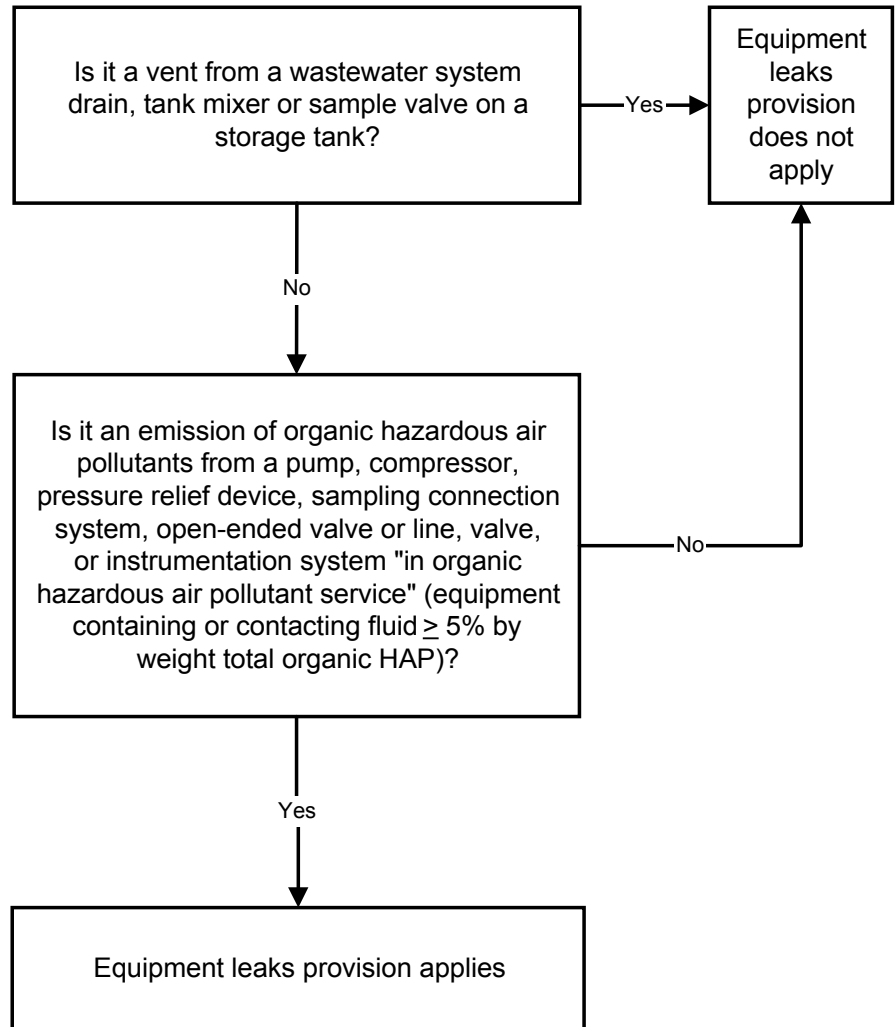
Is it a vent from a wastewater system drain, tank mixer or sample valve on a storage tank?

Yes

Equipment leaks provision does not apply

No

Is it an emission of organic hazardous air pollutants from a pump, compressor, pressure relief device, sampling connection system, open-ended valve or line, valve, or instrumentation system "in organic hazardous air pollutant service" (equipment containing or contacting fluid $\geq$ 5% by weight total organic HAP)?

No

Yes

Equipment leaks provision applies